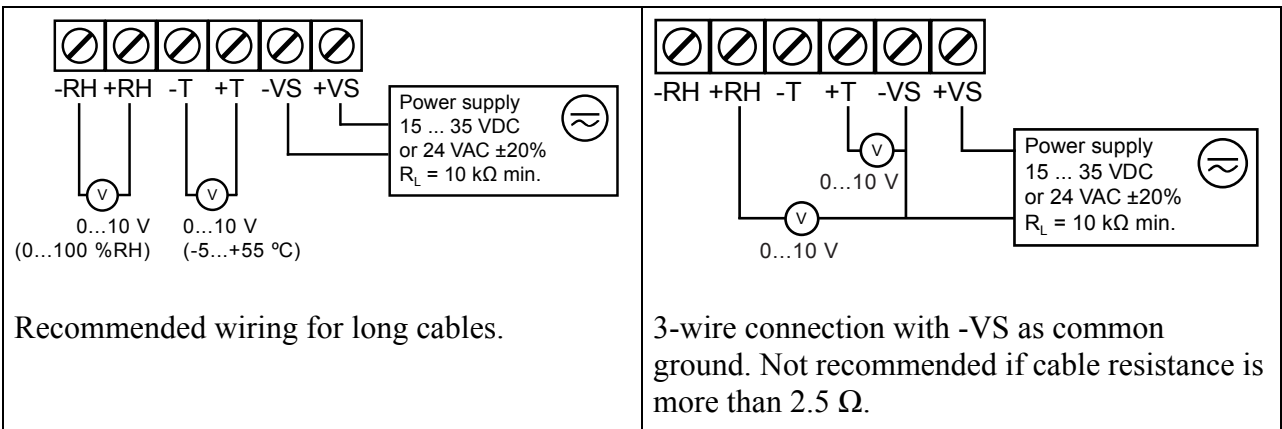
| -RH +RH -T +T -VS +VS<br>Power supply<br>15 ... 35 VDC<br>or 24 VAC ±20%<br>$R_L$ = 10 kΩ min.<br>V V<br>0…10 V 0…10 V<br>(0…100 %RH) (-5…+55 ºC) | -RH +RH -T +T -VS +VS<br>V<br>0…10 V<br>Power supply<br>15 ... 35 VDC<br>or 24 VAC ±20%<br>$R_L$ = 10 kΩ min.<br>V<br>0…10 V |
|---|---|
| Recommended wiring for long cables. | 3-wire connection with -VS as common ground. Not recommended if cable resistance is more than 2.5 Ω. |